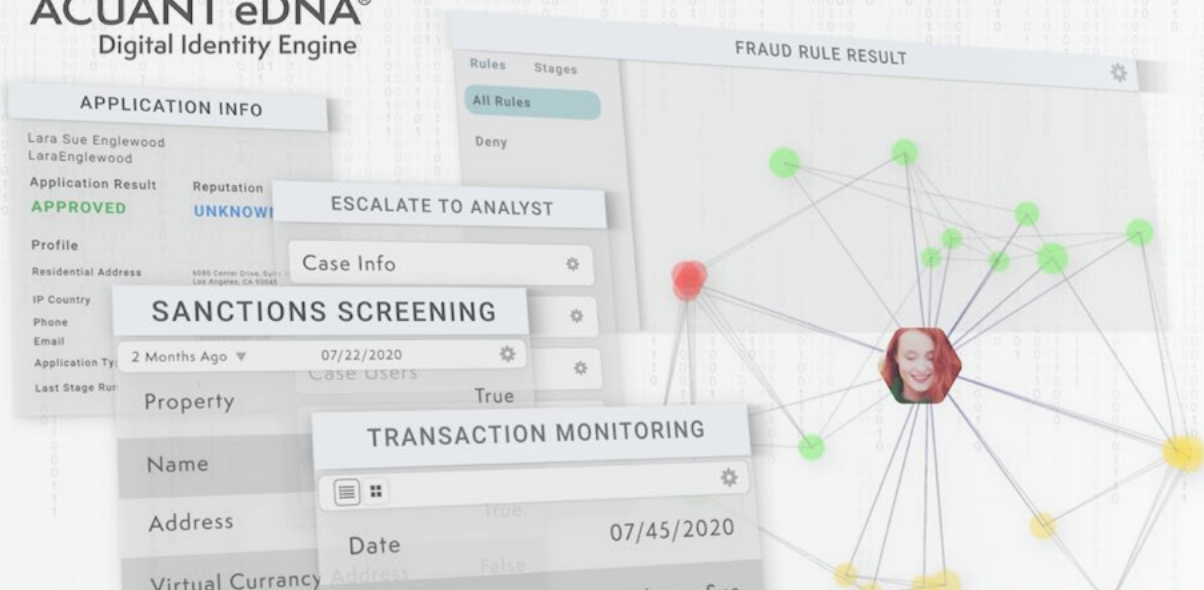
ACUANT eDNA®
Digital Identity Engine

APPLICATION INFO
Lara Sue Englewood
LaraEnglewood
Application Result
APPROVED
Reputation
UNKNOWN
Profile
Residential Address
6080 Center Drive, Suite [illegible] Los Angeles, CA 90045
IP Country
Phone
Email
Application Ty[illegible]
Last Stage Ru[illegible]

ESCALATE TO ANALYST
Case Info
Case Users

SANCTIONS SCREENING
2 Months Ago ▼ 07/22/2020
Property
True
Name
Address
True
Virtual Currancy
Address
False

TRANSACTION MONITORING
Date
07/45/2020

FRAUD RULE RESULT
Rules
Stages
All Rules
Deny